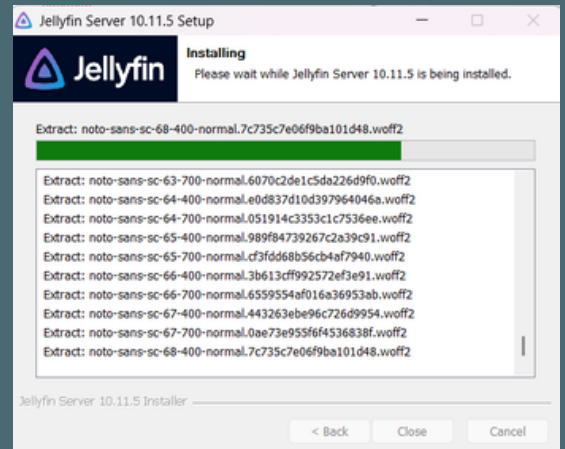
Jellyfin Server 10.11.5 Setup

Jellyfin

Installing
Please wait while Jellyfin Server 10.11.5 is being installed.

Extract: noto-sans-sc-68-400-normal.7c735c7e06f9ba101d48.woff2

Extract: noto-sans-sc-63-700-normal.6070c2de1c5da226d9f0.woff2
Extract: noto-sans-sc-64-400-normal.e0d837d10d397964046a.woff2
Extract: noto-sans-sc-64-700-normal.051914c3353c1c7536ee.woff2
Extract: noto-sans-sc-65-400-normal.989f84739267c2a39c91.woff2
Extract: noto-sans-sc-65-700-normal.cf3fdd68b56cb4af7940.woff2
Extract: noto-sans-sc-66-400-normal.3b613cff992572ef3e91.woff2
Extract: noto-sans-sc-66-700-normal.6559554af016a36953ab.woff2
Extract: noto-sans-sc-67-400-normal.443263ebe96c726d9954.woff2
Extract: noto-sans-sc-67-700-normal.0ae73e955f6f4536838f.woff2
Extract: noto-sans-sc-68-400-normal.7c735c7e06f9ba101d48.woff2

Jellyfin Server 10.11.5 Installer

< Back
Close
Cancel